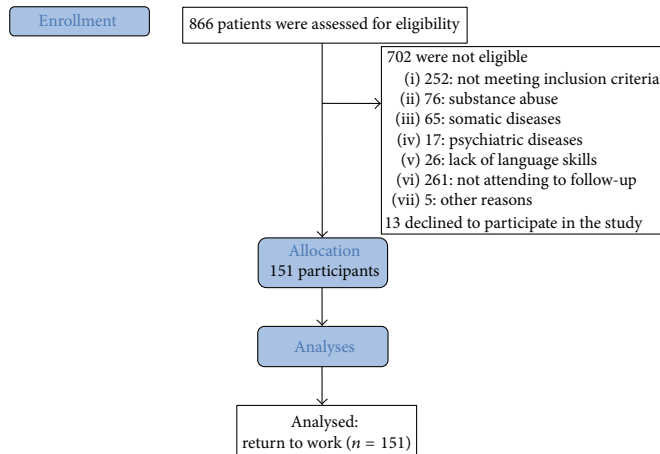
Enrollment

866 patients were assessed for eligibility

702 were not eligible
(i) 252: not meeting inclusion criteria
(ii) 76: substance abuse
(iii) 65: somatic diseases
(iv) 17: psychiatric diseases
(v) 26: lack of language skills
(vi) 261: not attending to follow-up
(vii) 5: other reasons
13 declined to participate in the study

Allocation
151 participants

Analyses

Analysed:
return to work ($n$ = 151)